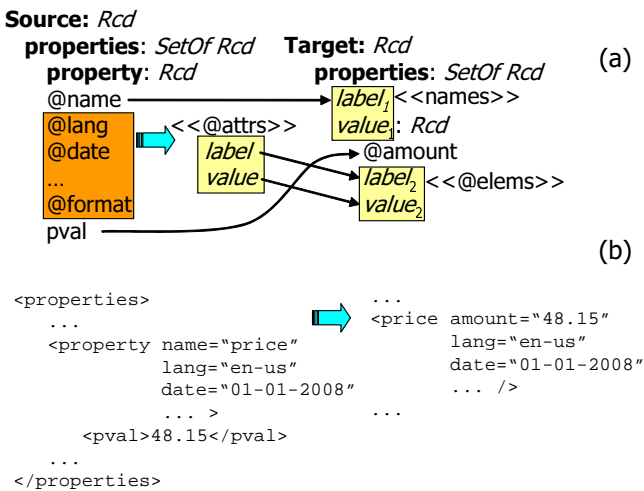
**Source:** *Rcd*
**properties**: *SetOf Rcd*
**property**: *Rcd*
@name
@lang
@date
...
@format
pval

<<@attrs>>
*label*
*value*

**Target:** *Rcd*
**properties**: *SetOf Rcd*
*label*$_1$ <<names>>
*value*$_1$: *Rcd*
@amount
*label*$_2$ <<@elems>>
*value*$_2$

(a)

(b)

```
<properties>
   ...
   <property name="price"
             lang="en-us"
             date="01-01-2008"
             ... >
      <pval>48.15</pval>
   ...
</properties>
```

```
...
<price amount="48.15"
       lang="en-us"
       date="01-01-2008"
       ... />
...
```